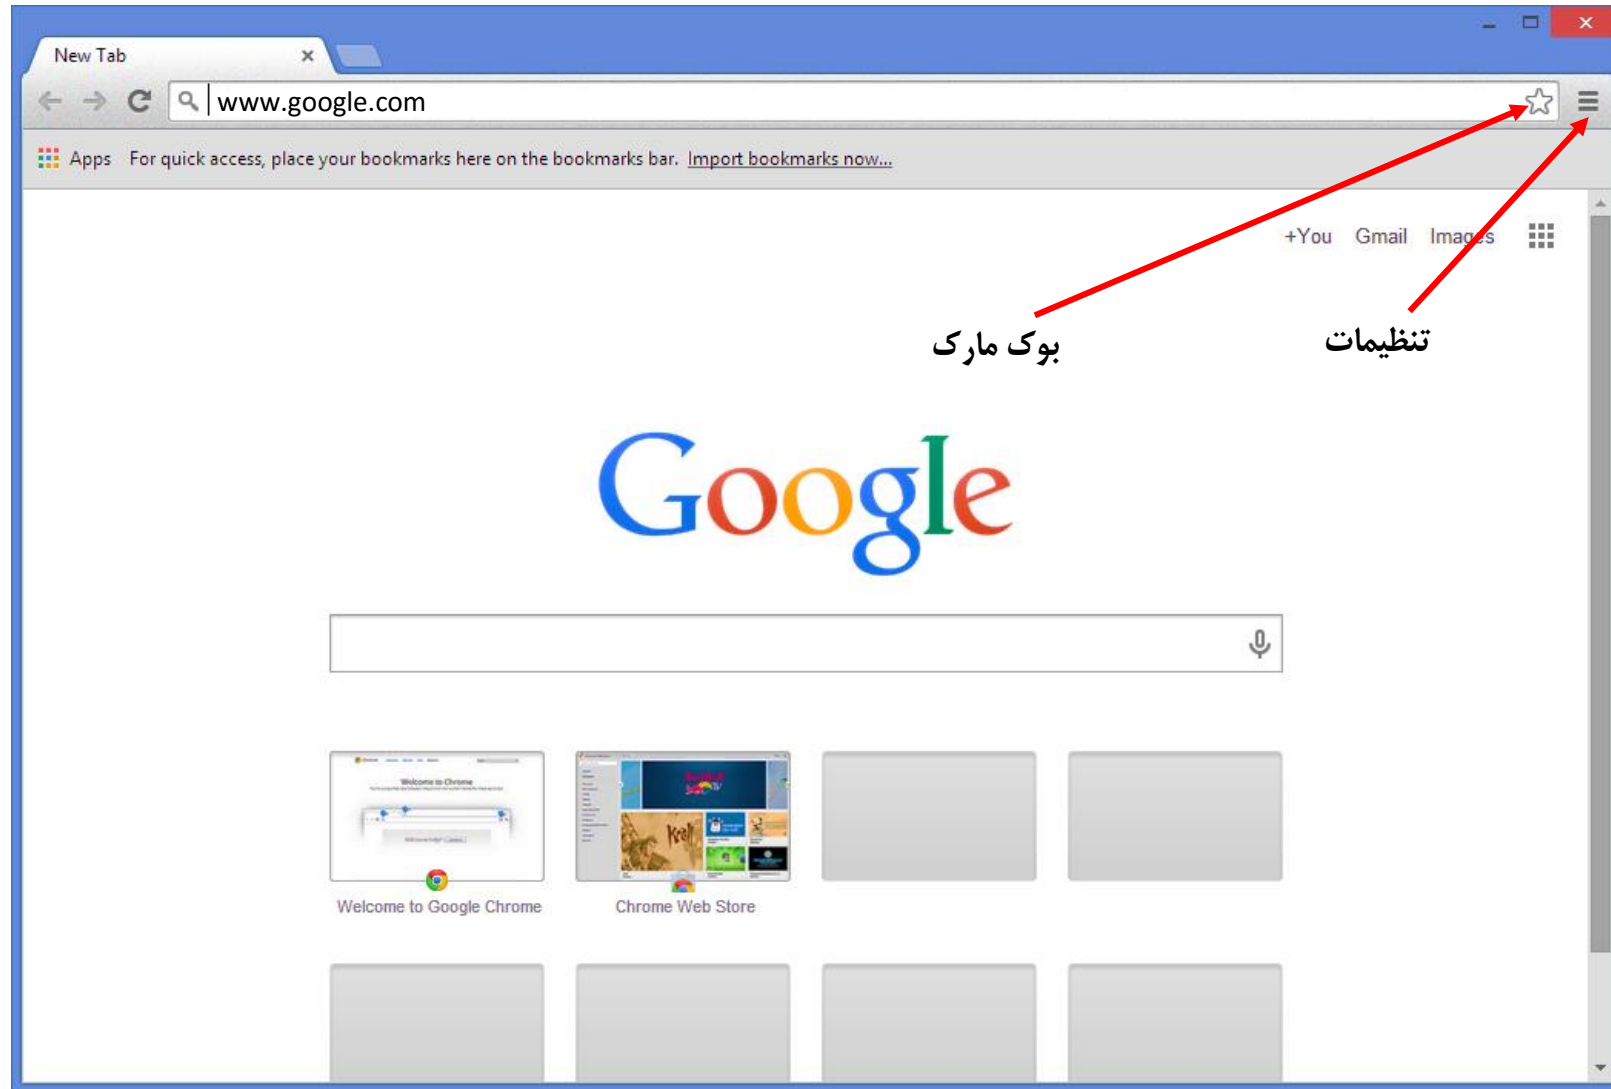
New Tab ×

www.google.com

Apps For quick access, place your bookmarks here on the bookmarks bar. Import bookmarks now...

+You Gmail Images

بوک مارک

تنظیمات

Google

Welcome to Google Chrome

Chrome Web Store